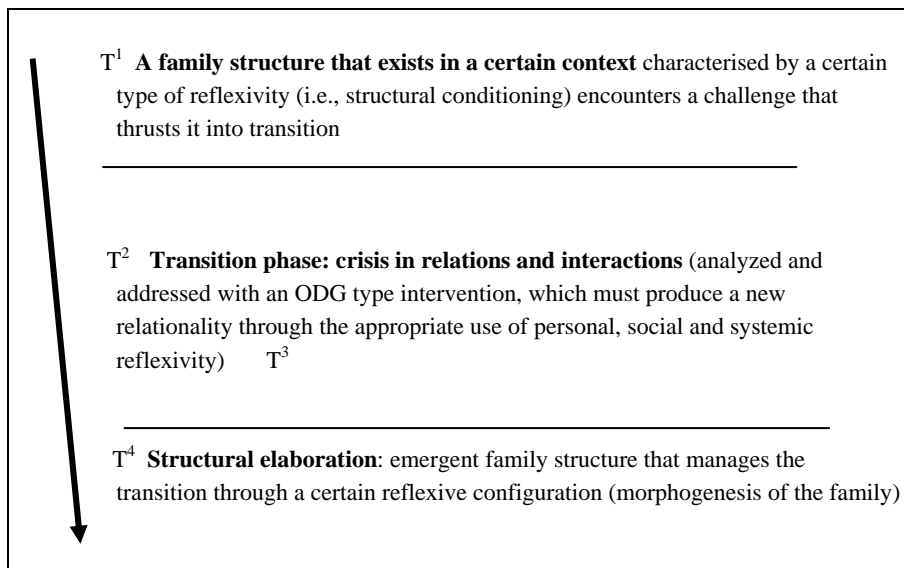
$T^1$ **A family structure that exists in a certain context** characterised by a certain type of reflexivity (i.e., structural conditioning) encounters a challenge that thrusts it into transition

$T^2$ **Transition phase: crisis in relations and interactions** (analyzed and addressed with an ODG type intervention, which must produce a new relationality through the appropriate use of personal, social and systemic reflexivity) $T^3$

$T^4$ **Structural elaboration**: emergent family structure that manages the transition through a certain reflexive configuration (morphogenesis of the family)